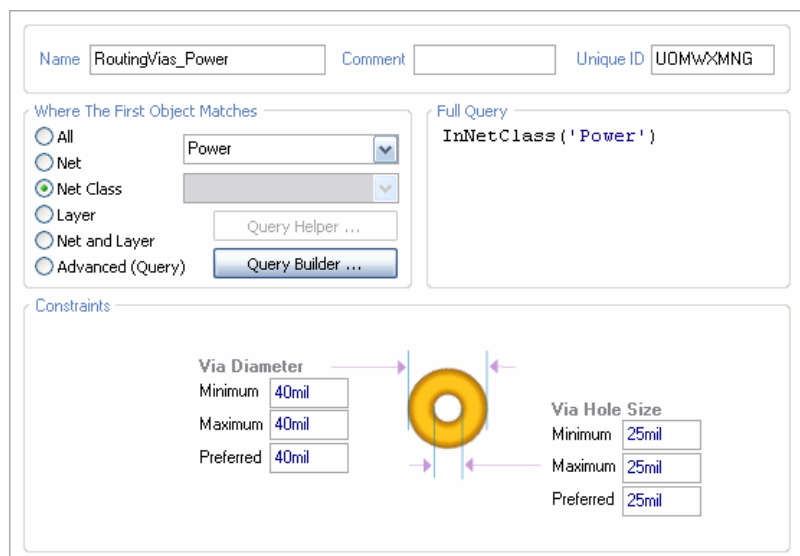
Name RoutingVias_Power Comment Unique ID UOMWXMNG

Where The First Object Matches

All
Net
Net Class
Layer
Net and Layer
Advanced (Query)

Power

Query Helper ...

Query Builder ...

Full Query

InNetClass('Power')

Constraints

Via Diameter
Minimum 40mil
Maximum 40mil
Preferred 40mil

Via Hole Size
Minimum 25mil
Maximum 25mil
Preferred 25mil